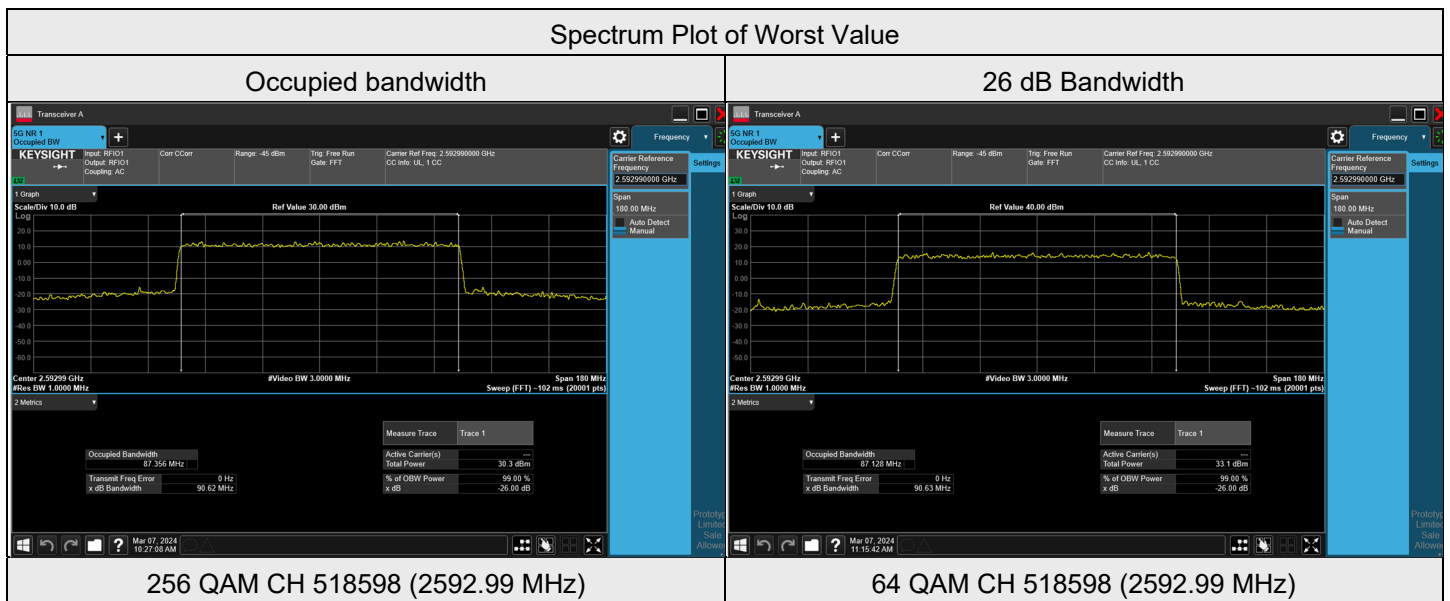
Spectrum Plot of Worst Value

| Occupied bandwidth | 26 dB Bandwidth |
|---|---|
| Transceiver A<br>5G NR 1 Occupied BW<br>Frequency<br>KEYSIGHT Input: RFIO1 Output: RFIO1 Coupling: AC<br>Corr CCorr<br>Range: -45 dBm<br>Trig: Free Run Gate: FFT<br>Carrier Ref Freq: 2.592990000 GHz CC Info: UL, 1 CC<br>Carrier Reference Frequency 2.592990000 GHz<br>Settings<br>1 Graph<br>Scale/Div 10.0 dB<br>Log<br>Ref Value 30.00 dBm<br>20.0 10.0 0.00 -10.0 -20.0 -30.0 -40.0 -50.0 -60.0<br>Span 180.00 MHz<br>Auto Detect Manual<br>Center 2.59299 GHz #Res BW 1.0000 MHz<br>#Video BW 3.0000 MHz<br>Span 180 MHz Sweep (FFT) ~102 ms (20001 pts)<br>2 Metrics<br>Measure Trace Trace 1<br>Occupied Bandwidth 87.356 MHz<br>Active Carrier(s) ---<br>Total Power 30.3 dBm<br>Transmit Freq Error 0 Hz<br>x dB Bandwidth 90.62 MHz<br>% of OBW Power 99.00 %<br>x dB -26.00 dB<br>Mar 07, 2024 10:27:08 AM<br>Prototype Limited Sale Allowed | Transceiver A<br>5G NR 1 Occupied BW<br>Frequency<br>KEYSIGHT Input: RFIO1 Output: RFIO1 Coupling: AC<br>Corr CCorr<br>Range: -45 dBm<br>Trig: Free Run Gate: FFT<br>Carrier Ref Freq: 2.592990000 GHz CC Info: UL, 1 CC<br>Carrier Reference Frequency 2.592990000 GHz<br>Settings<br>1 Graph<br>Scale/Div 10.0 dB<br>Log<br>Ref Value 40.00 dBm<br>30.0 20.0 10.0 0.00 -10.0 -20.0 -30.0 -40.0 -50.0<br>Span 180.00 MHz<br>Auto Detect Manual<br>Center 2.59299 GHz #Res BW 1.0000 MHz<br>#Video BW 3.0000 MHz<br>Span 180 MHz Sweep (FFT) ~102 ms (20001 pts)<br>2 Metrics<br>Measure Trace Trace 1<br>Occupied Bandwidth 87.128 MHz<br>Active Carrier(s) ---<br>Total Power 33.1 dBm<br>Transmit Freq Error 0 Hz<br>x dB Bandwidth 90.63 MHz<br>% of OBW Power 99.00 %<br>x dB -26.00 dB<br>Mar 07, 2024 11:15:42 AM<br>Prototype Limited Sale Allowed |
| 256 QAM CH 518598 (2592.99 MHz) | 64 QAM CH 518598 (2592.99 MHz) |